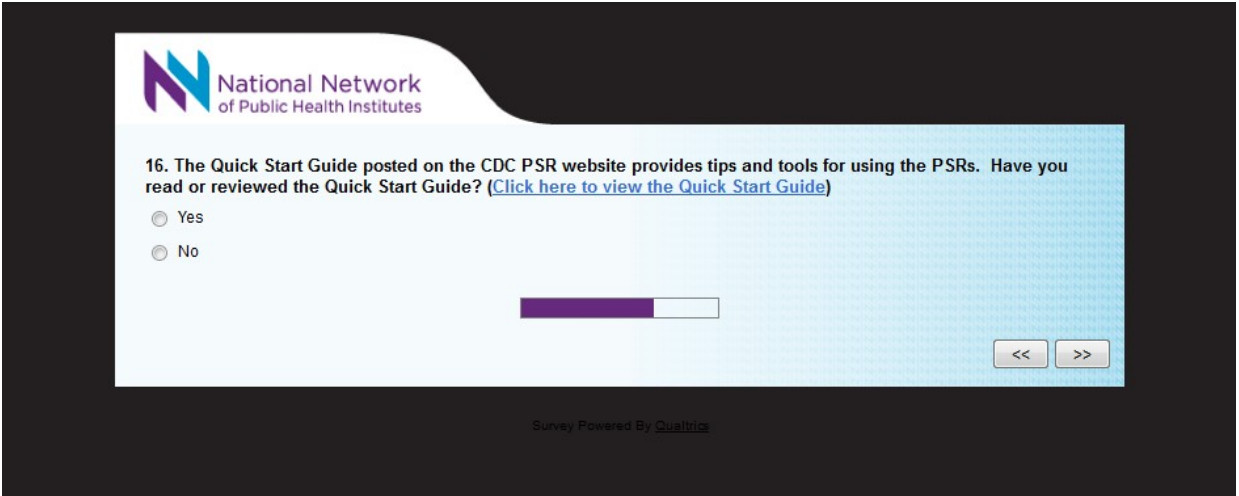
National Network of Public Health Institutes

16. The Quick Start Guide posted on the CDC PSR website provides tips and tools for using the PSRs. Have you read or reviewed the Quick Start Guide? (Click here to view the Quick Start Guide)

Yes

No

<<

>>

Survey Powered By Qualtrics